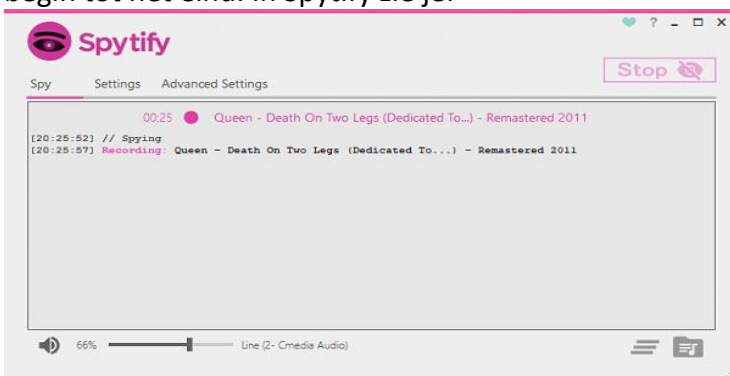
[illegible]

Spytify

? _ □ ×

Stop

Spy Settings Advanced Settings

00:25 Queen - Death On Two Legs (Dedicated To...) - Remastered 2011

[20:25:52] // Spying
[20:25:57] Recording: Queen - Death On Two Legs (Dedicated To...) - Remastered 2011

66% Line (2- Cmedia Audio)